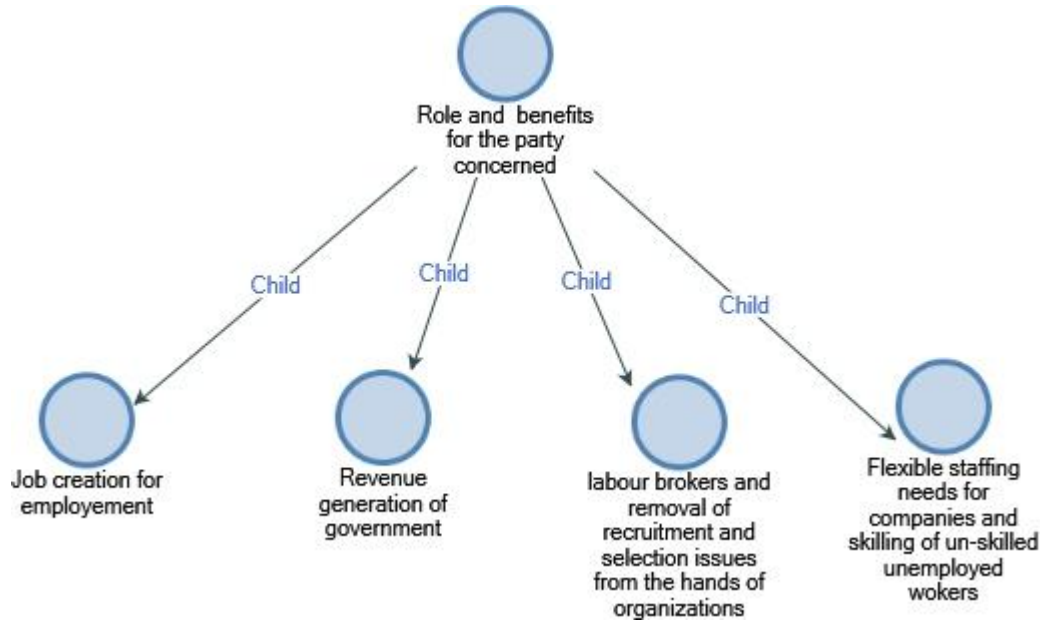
Role and benefits for the party concerned

Child

Child

Child

Child

Job creation for employement

Revenue generation of government

labour brokers and removal of recruitment and selection issues from the hands of organizations

Flexible staffing needs for companies and skilling of un-skilled unemployed wokers